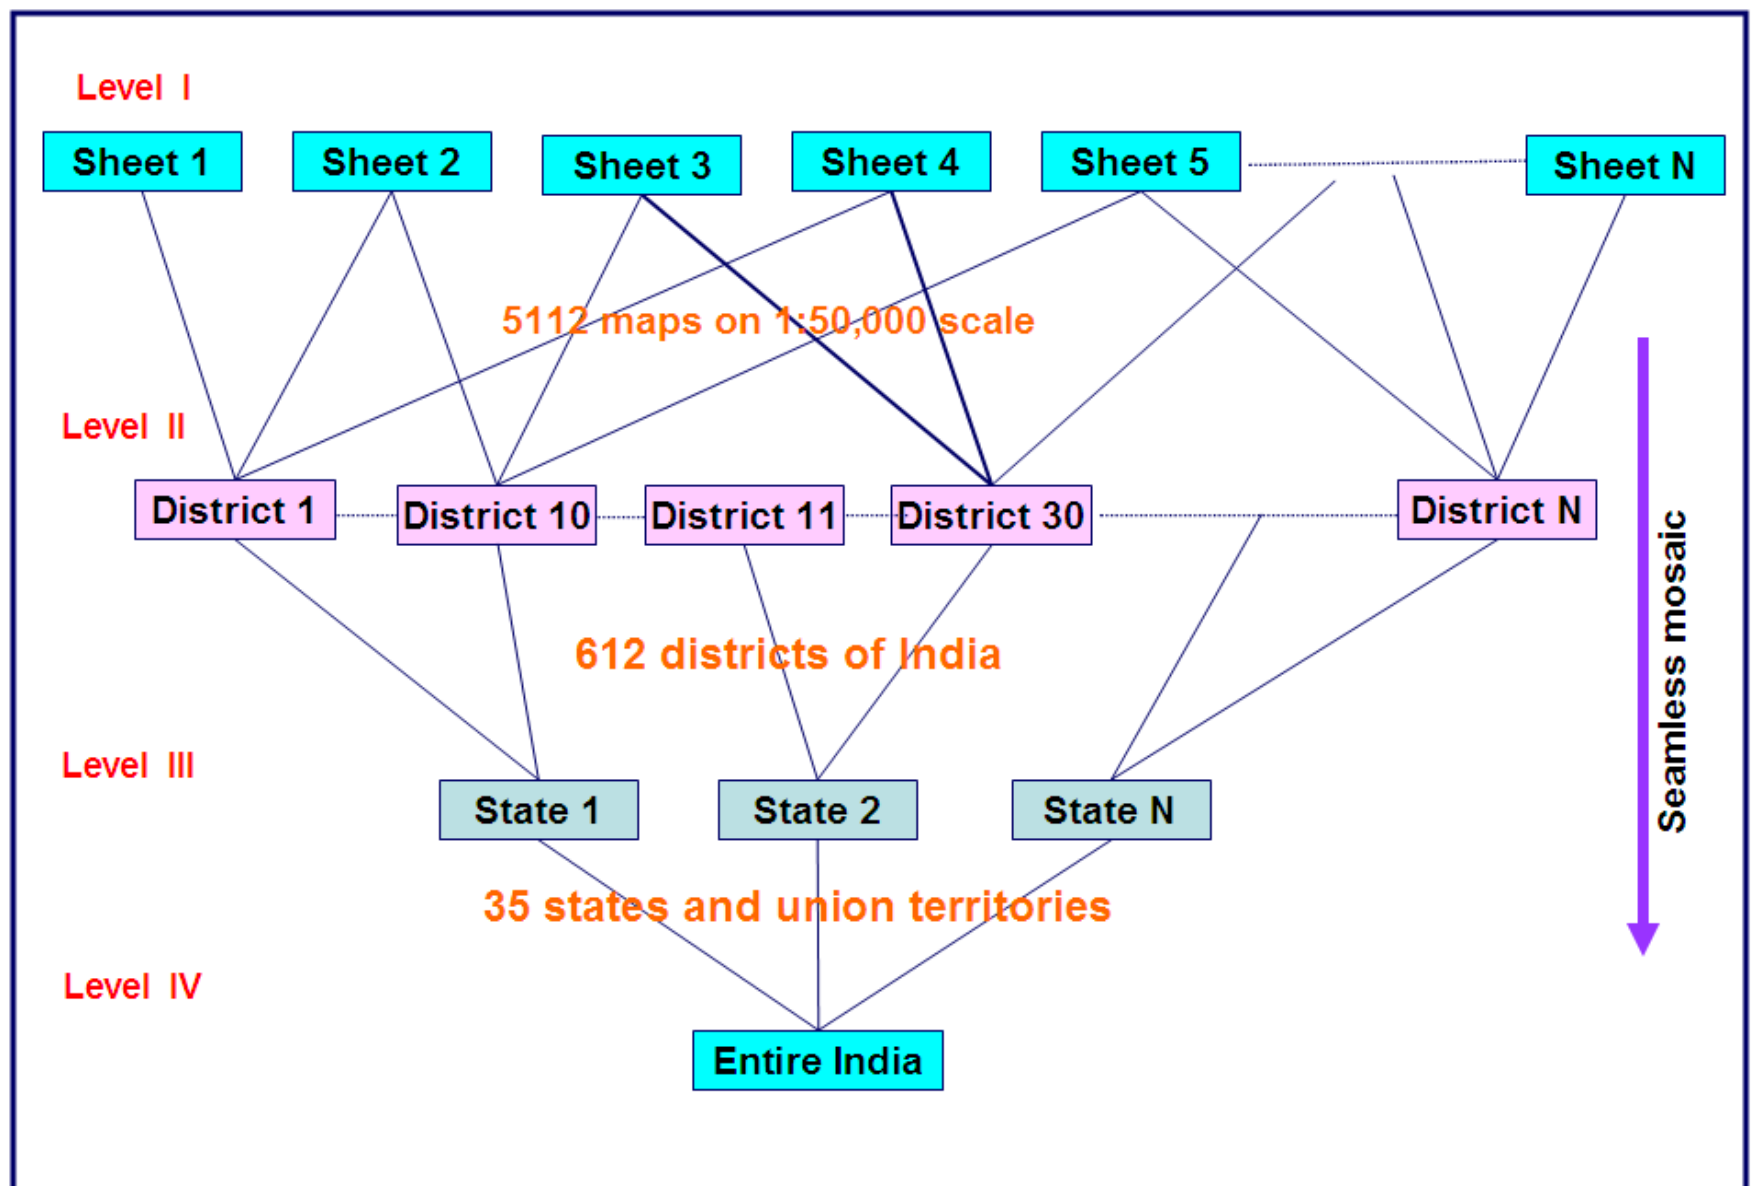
Level I

Sheet 1 Sheet 2 Sheet 3 Sheet 4 Sheet 5 Sheet N

5112 maps on 1:50,000 scale

Level II

District 1 District 10 District 11 District 30 District N

612 districts of India

Level III

State 1 State 2 State N

35 states and union territories

Level IV

Entire India

Seamless mosaic